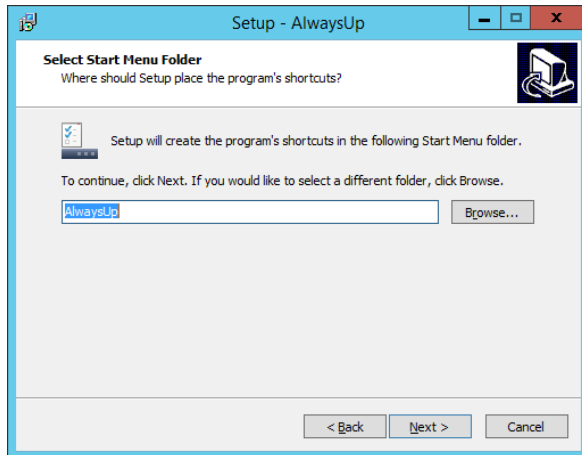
Setup - AlwaysUp

Select Start Menu Folder
Where should Setup place the program's shortcuts?

Setup will create the program's shortcuts in the following Start Menu folder.

To continue, click Next. If you would like to select a different folder, click Browse.

AlwaysUp

Browse...

< Back

Next >

Cancel